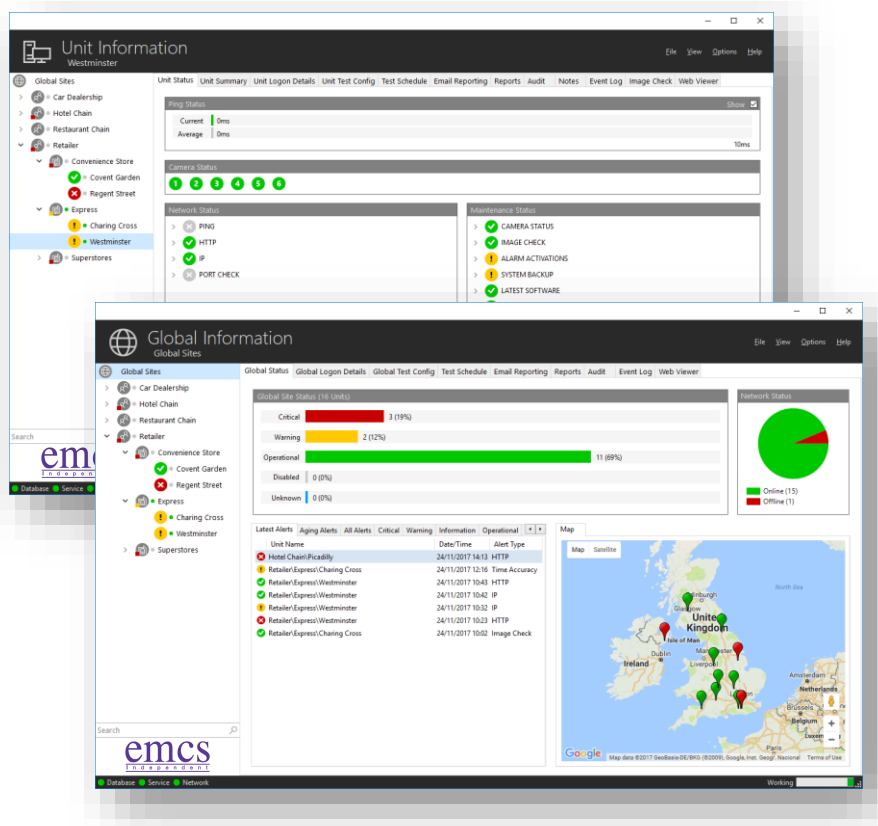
Unit Information
Westminster

File View Options Help

Global Sites
Car Dealership
Hotel Chain
Restaurant Chain
Retailer
Convenience Store
Covent Garden
Regent Street
Express
Charing Cross
Westminster
Superstores

Search

emcs
Independent

Database Service

Unit Status | Unit Summary | Unit Logon Details | Unit Test Config | Test Schedule | Email Reporting | Reports | Audit | Notes | Event Log | Image Check | Web Viewer

Ping Status
Show
Current 0ms
Average 0ms
10ms

Camera Status
1 2 3 4 5 6

Network Status
PING
HTTP
IP
PORT CHECK

Maintenance Status
CAMERA STATUS
IMAGE CHECK
ALARM ACTIVATIONS
SYSTEM BACKUP
LATEST SOFTWARE

Global Information
Global Sites

File View Options Help

Global Sites
Car Dealership
Hotel Chain
Restaurant Chain
Retailer
Convenience Store
Covent Garden
Regent Street
Express
Charing Cross
Westminster
Superstores

Global Status | Global Logon Details | Global Test Config | Test Schedule | Email Reporting | Reports | Audit | Event Log | Web Viewer

Global Site Status (16 Units)
Critical 3 (19%)
Warning 2 (12%)
Operational 11 (69%)
Disabled 0 (0%)
Unknown 0 (0%)

Network Status
Online (15)
Offline (1)

Latest Alerts | Aging Alerts | All Alerts | Critical | Warning | Information | Operational

| Unit Name | Date/Time | Alert Type |
|---|---|---|
| Hotel Chain\Picadilly | 24/11/2017 14:13 | HTTP |
| Retailer\Express\Charing Cross | 24/11/2017 12:16 | Time Accuracy |
| Retailer\Express\Westminster | 24/11/2017 10:43 | HTTP |
| Retailer\Express\Westminster | 24/11/2017 10:42 | IP |
| Retailer\Express\Westminster | 24/11/2017 10:32 | IP |
| Retailer\Express\Westminster | 24/11/2017 10:23 | HTTP |
| Retailer\Express\Charing Cross | 24/11/2017 10:02 | Image Check |

Map
Map Satellite
Edinburgh
Glasgow
United Kingdom
North Sea
Isle of Man
Dublin
Ireland
Manchester
Liverpool
London
Netherlands
Brussels
Belgium
Google
Map data ©2017 GeoBasis-DE/BKG (©2009), Google, Inst. Geogr. Nacional Terms of Use

Search

emcs
Independent

Database Service Network
Working